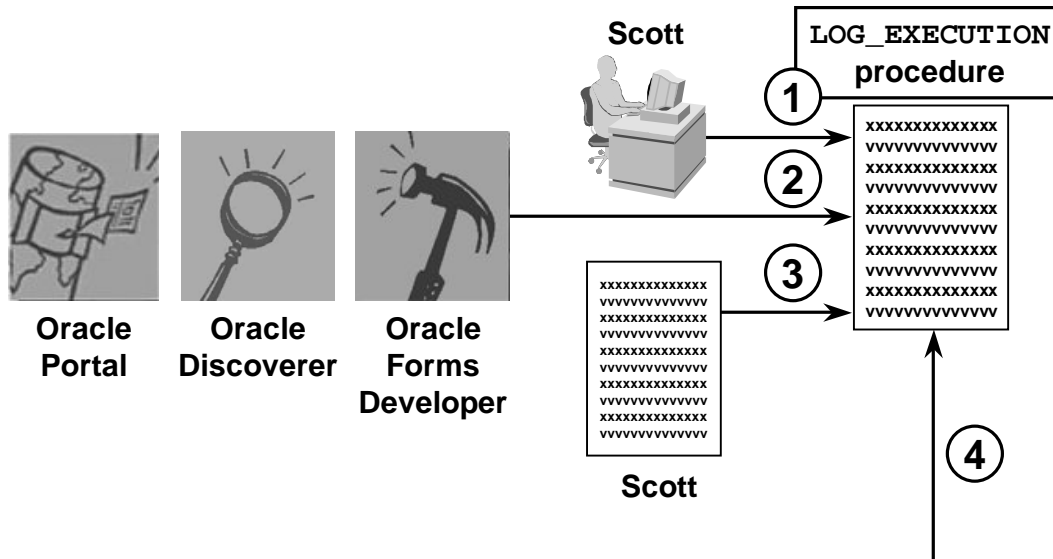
Scott

LOG_EXECUTION procedure

1

xxxxxxxxxxxxxx
vvvvvvvvvvvvvv
xxxxxxxxxxxxxx
vvvvvvvvvvvvvv
xxxxxxxxxxxxxx
vvvvvvvvvvvvvv
xxxxxxxxxxxxxx
vvvvvvvvvvvvvv
xxxxxxxxxxxxxx
vvvvvvvvvvvvvv

2

3

xxxxxxxxxxxxxx
vvvvvvvvvvvvvv
xxxxxxxxxxxxxx
vvvvvvvvvvvvvv
xxxxxxxxxxxxxx
vvvvvvvvvvvvvv
xxxxxxxxxxxxxx
vvvvvvvvvvvvvv
xxxxxxxxxxxxxx
vvvvvvvvvvvvvv

Oracle Portal

Oracle Discoverer

Oracle Forms Developer

Scott

4